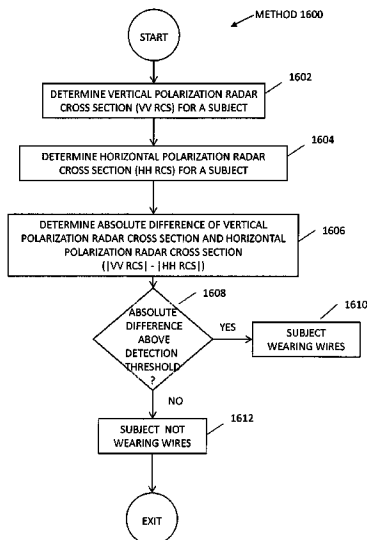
METHOD 1600

START

1602

DETERMINE VERTICAL POLARIZATION RADAR CROSS SECTION (VV RCS) FOR A SUBJECT

1604

DETERMINE HORIZONTAL POLARIZATION RADAR CROSS SECTION (HH RCS) FOR A SUBJECT

1606

DETERMINE ABSOLUTE DIFFERENCE OF VERTICAL POLARIZATION RADAR CROSS SECTION AND HORIZONTAL POLARIZATION RADAR CROSS SECTION (|VV RCS| - |HH RCS|)

1608

ABSOLUTE DIFFERENCE ABOVE DETECTION THRESHOLD ?

YES

1610

SUBJECT WEARING WIRES

NO

1612

SUBJECT NOT WEARING WIRES

EXIT